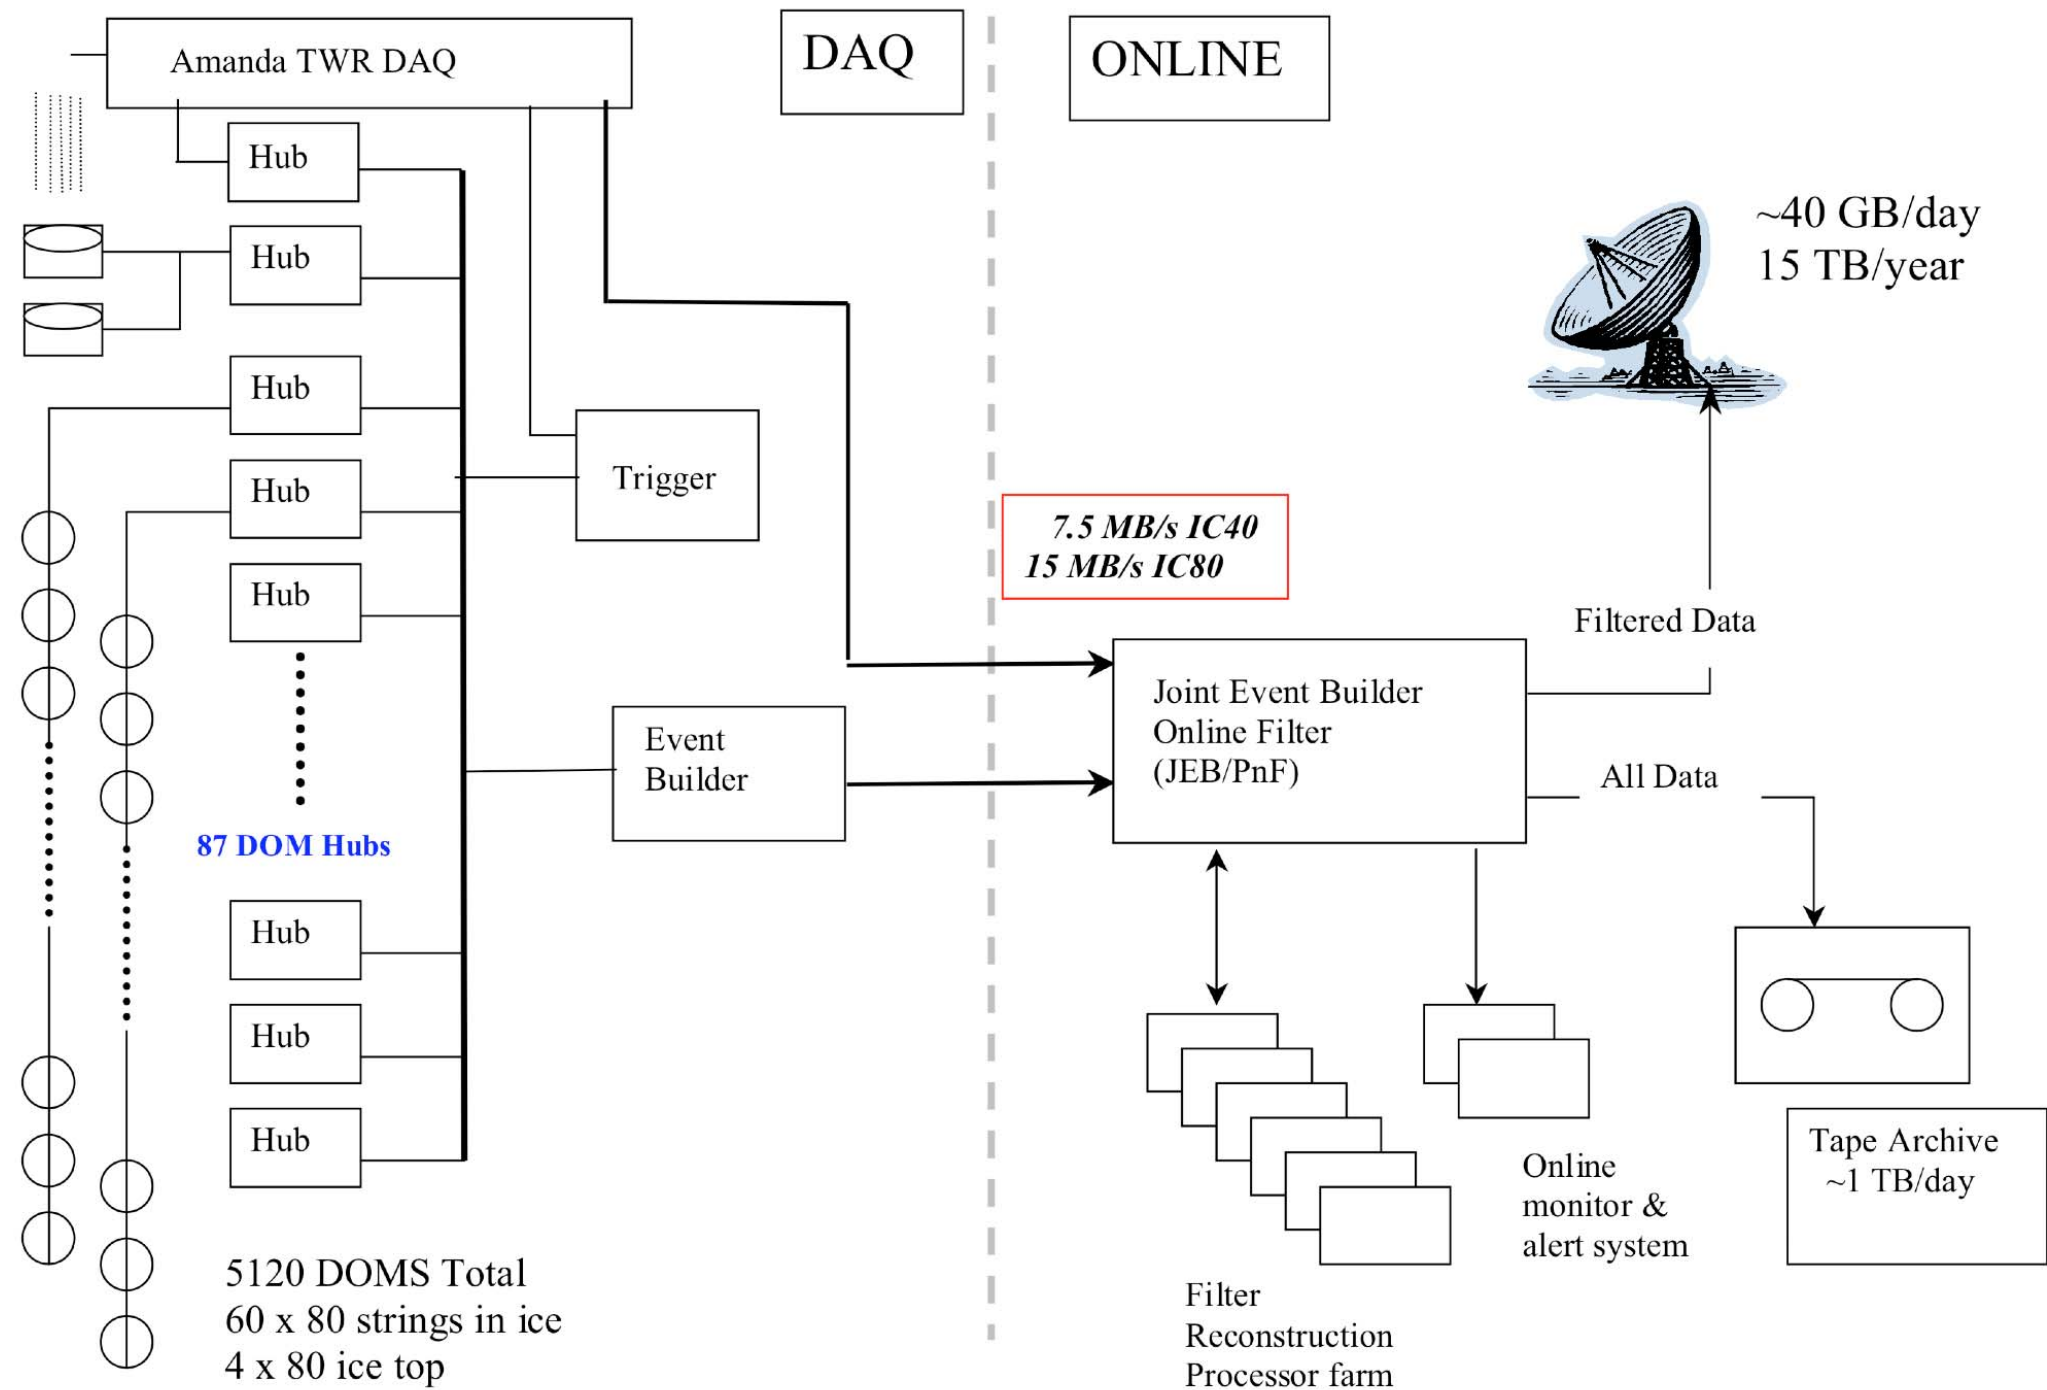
Amanda TWR DAQ

DAQ

ONLINE

Hub

Hub

Hub

Hub

Hub

Trigger

~40 GB/day
15 TB/year

7.5 MB/s IC40
15 MB/s IC80

Filtered Data

Joint Event Builder
Online Filter
(JEB/PnF)

Event
Builder

All Data

87 DOM Hubs

Hub

Hub

Hub

Online
monitor &
alert system

Tape Archive
~1 TB/day

5120 DOMS Total
60 x 80 strings in ice
4 x 80 ice top

Filter
Reconstruction
Processor farm